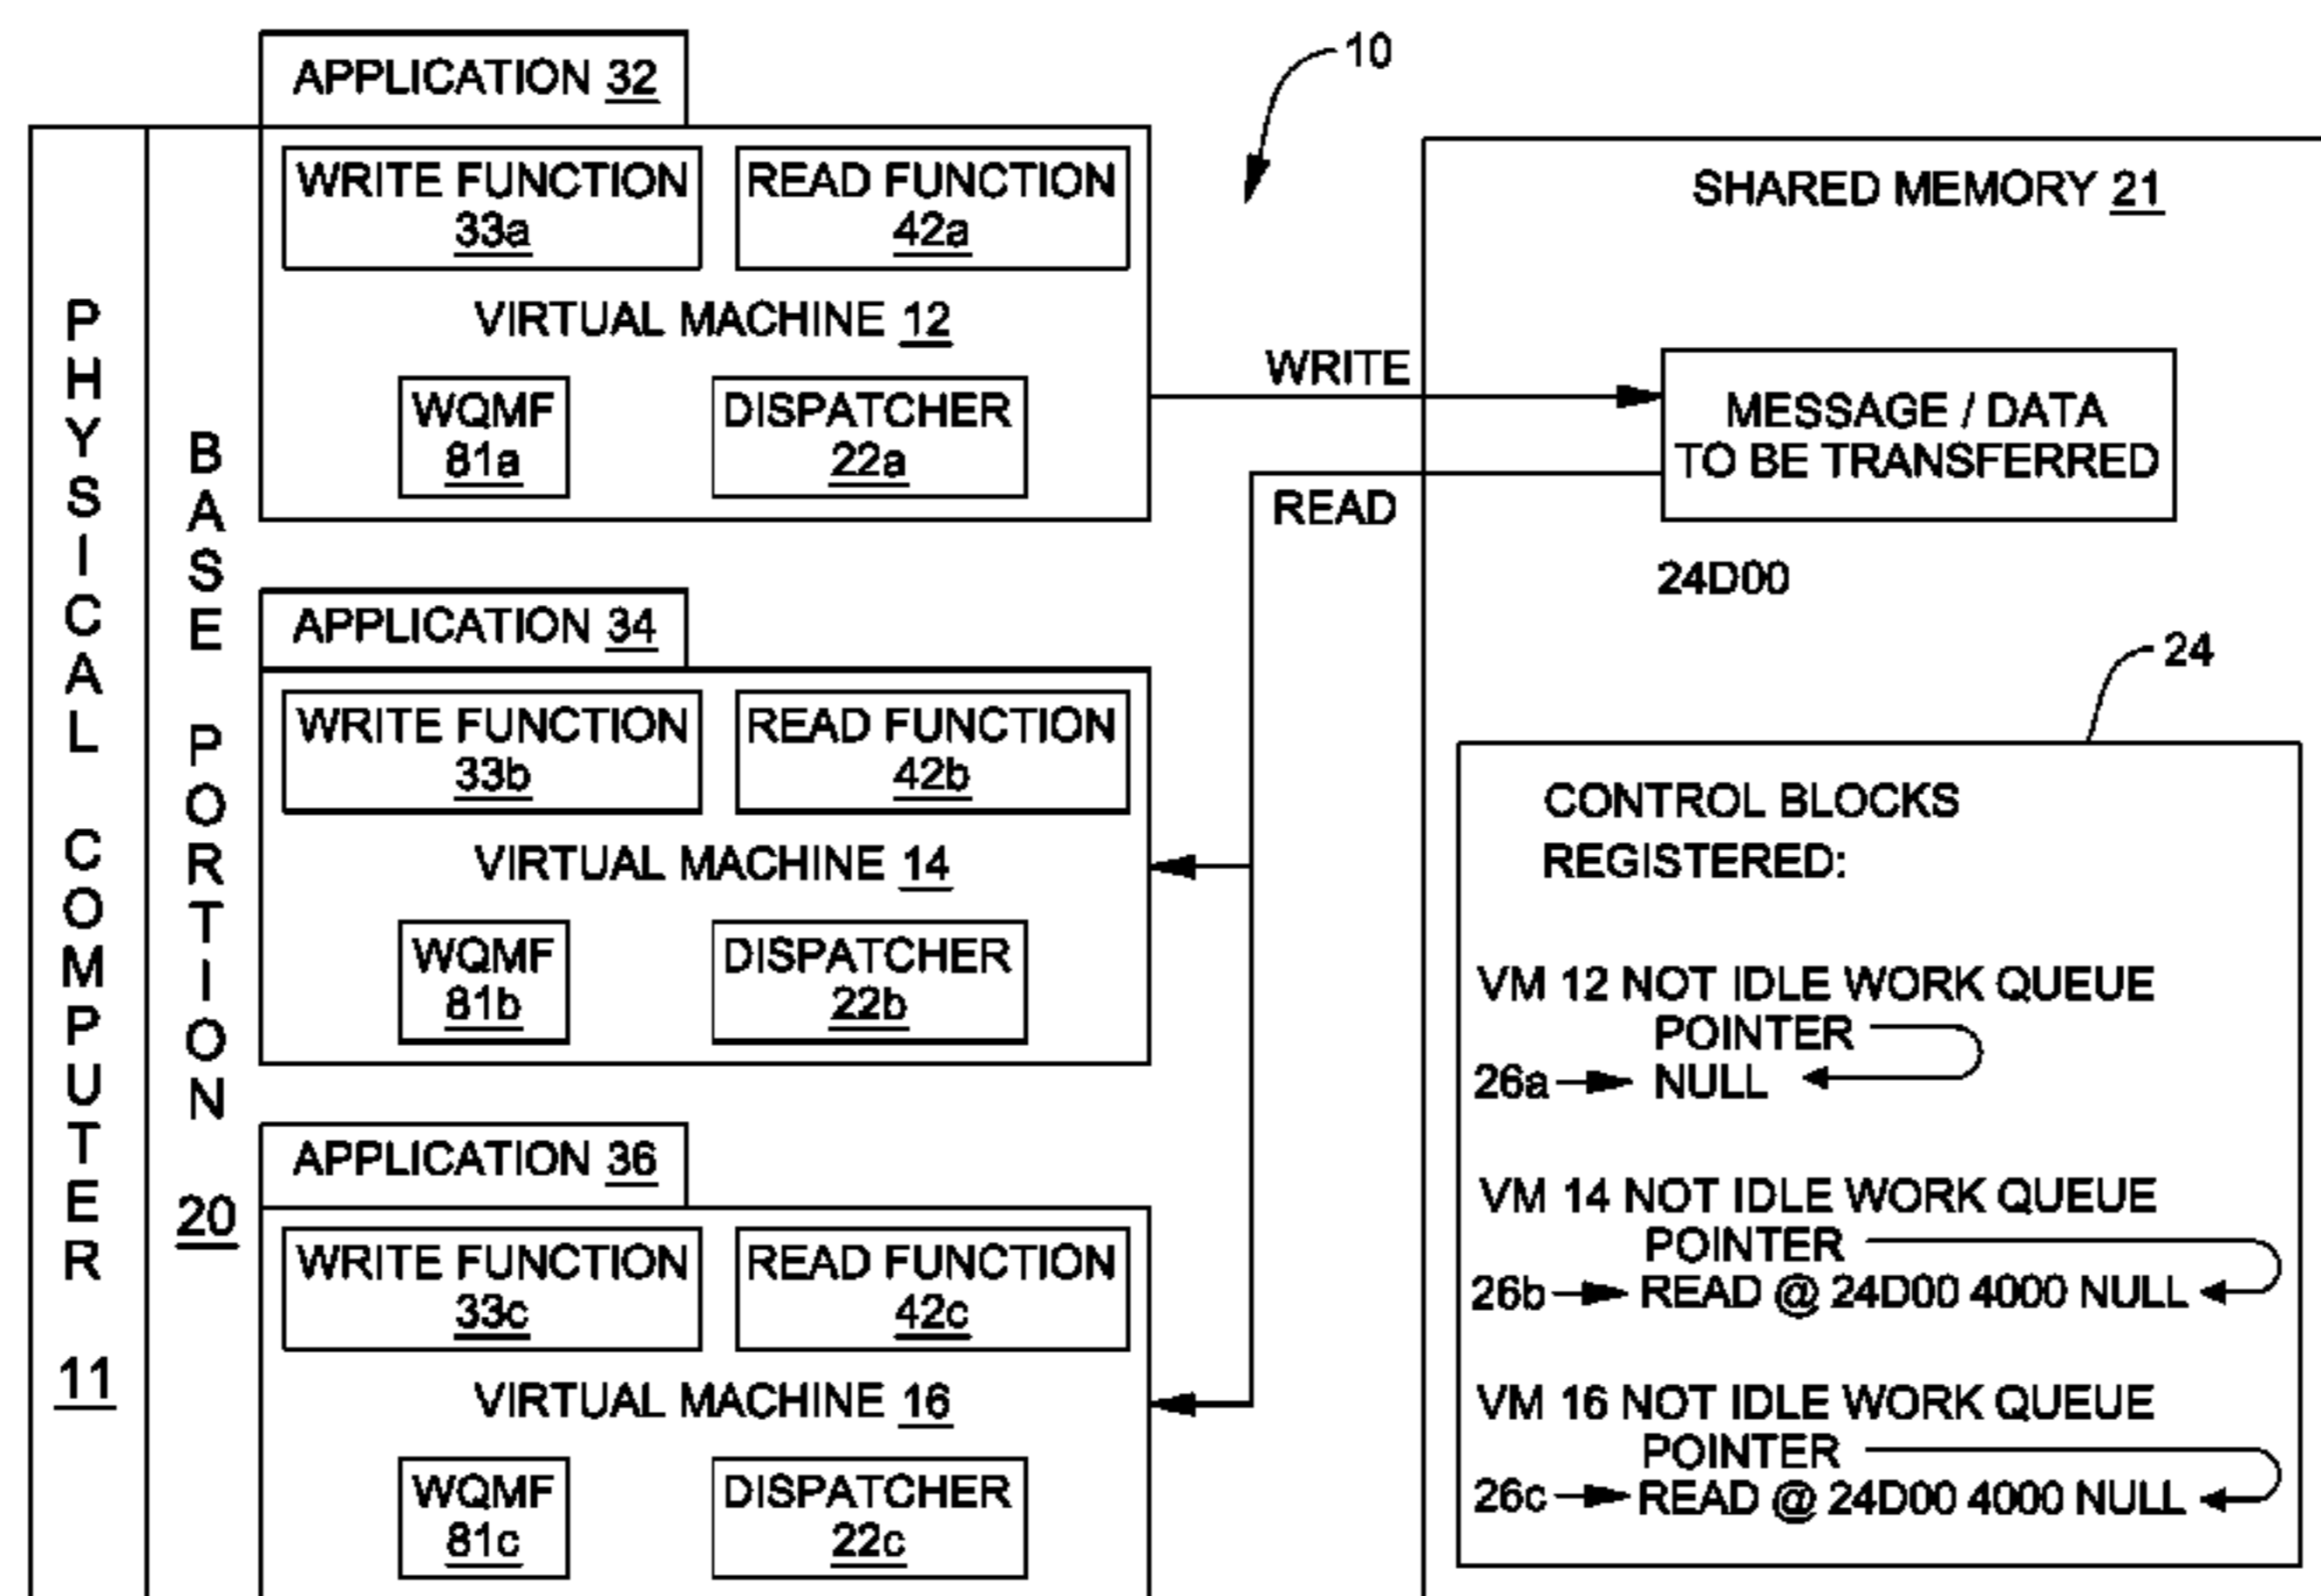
PHYSICAL COMPUTER 11

BASE PORTION 20

APPLICATION 32

WRITE FUNCTION 33a

READ FUNCTION 42a

VIRTUAL MACHINE 12

WQMF 81a

DISPATCHER 22a

10

WRITE

READ

SHARED MEMORY 21

MESSAGE / DATA TO BE TRANSFERRED

24D00

APPLICATION 34

WRITE FUNCTION 33b

READ FUNCTION 42b

VIRTUAL MACHINE 14

WQMF 81b

DISPATCHER 22b

APPLICATION 36

WRITE FUNCTION 33c

READ FUNCTION 42c

VIRTUAL MACHINE 16

WQMF 81c

DISPATCHER 22c

24

CONTROL BLOCKS REGISTERED:

VM 12 NOT IDLE WORK QUEUE POINTER
26a NULL

VM 14 NOT IDLE WORK QUEUE POINTER
26b READ @ 24D00 4000 NULL

VM 16 NOT IDLE WORK QUEUE POINTER
26c READ @ 24D00 4000 NULL